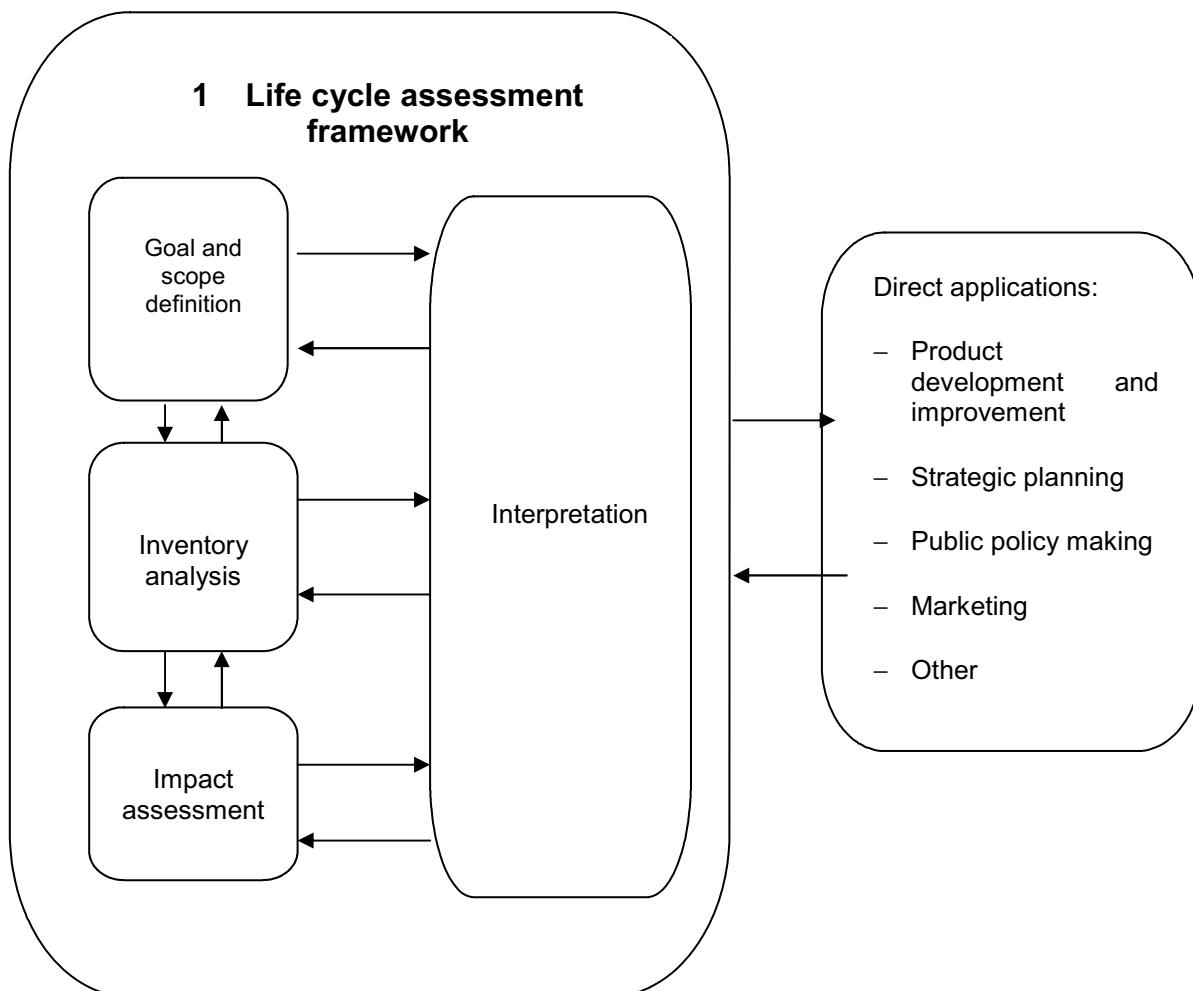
1 Life cycle assessment framework

Goal and scope definition

Inventory analysis

Impact assessment

Interpretation

Direct applications:

– Product development and improvement

– Strategic planning

– Public policy making

– Marketing

– Other